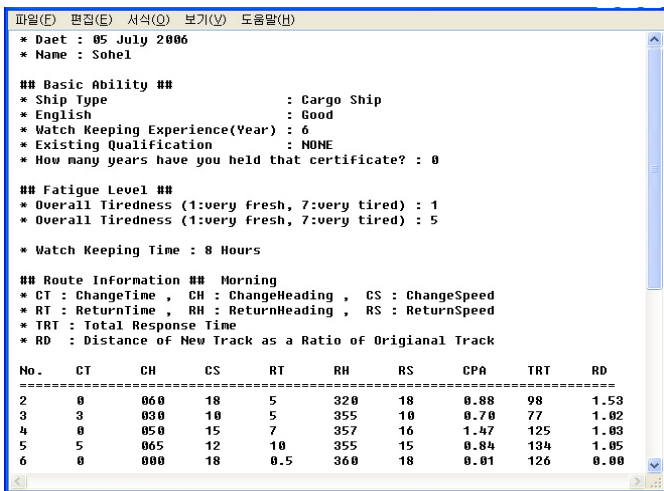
파일(F) 편집(E) 서식(O) 보기(V) 도움말(H)

* Daet : 05 July 2006
* Name : Sohel

## Basic Ability ##
* Ship Type : Cargo Ship
* English : Good
* Watch Keeping Experience(Year) : 6
* Existing Qualification : NONE
* How many years have you held that certificate? : 0

## Fatigue Level ##
* Overall Tiredness (1:very fresh, 7:very tired) : 1
* Overall Tiredness (1:very fresh, 7:very tired) : 5

* Watch Keeping Time : 8 Hours

## Route Information ## Morning
* CT : ChangeTime , CH : ChangeHeading , CS : ChangeSpeed
* RT : ReturnTime , RH : ReturnHeading , RS : ReturnSpeed
* TRT : Total Response Time
* RD : Distance of New Track as a Ratio of Origianal Track

| No. | CT | CH | CS | RT | RH | RS | CPA | TRT | RD |
|---|---|---|---|---|---|---|---|---|---|
| 2 | 0 | 060 | 18 | 5 | 320 | 18 | 0.88 | 98 | 1.53 |
| 3 | 3 | 030 | 10 | 5 | 355 | 10 | 0.70 | 77 | 1.02 |
| 4 | 0 | 050 | 15 | 7 | 357 | 16 | 1.47 | 125 | 1.03 |
| 5 | 5 | 065 | 12 | 10 | 355 | 15 | 0.84 | 134 | 1.05 |
| 6 | 0 | 000 | 18 | 0.5 | 360 | 18 | 0.01 | 126 | 0.00 |